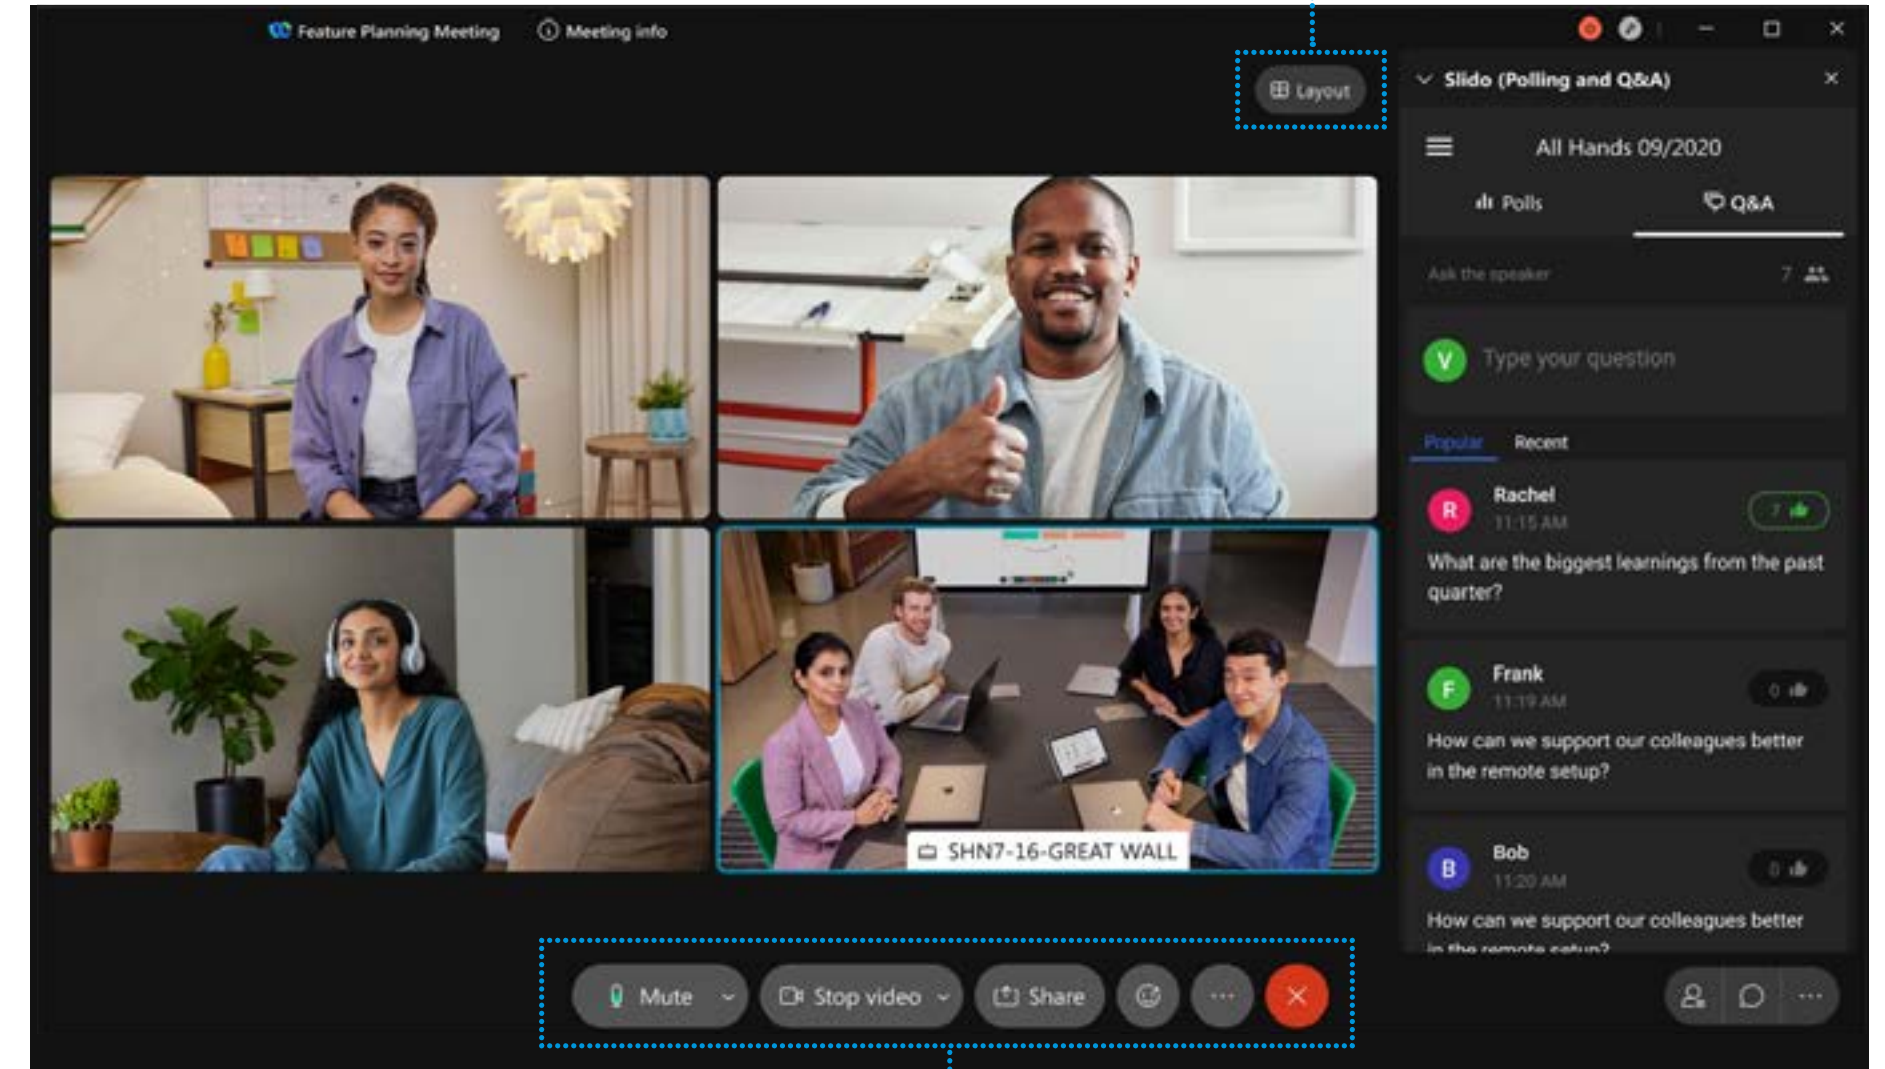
Feature Planning Meeting

Meeting info

Layout

Slido (Polling and Q&A)

All Hands 09/2020

Polls

Q&A

Ask the speaker

7

V

Type your question

Popular

Recent

R

Rachel

11:15 AM

7

What are the biggest learnings from the past quarter?

F

Frank

11:19 AM

0

How can we support our colleagues better in the remote setup?

B

Bob

11:20 AM

0

How can we support our colleagues better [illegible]

SHN7-16-GREAT WALL

Mute

Stop video

Share

···

···